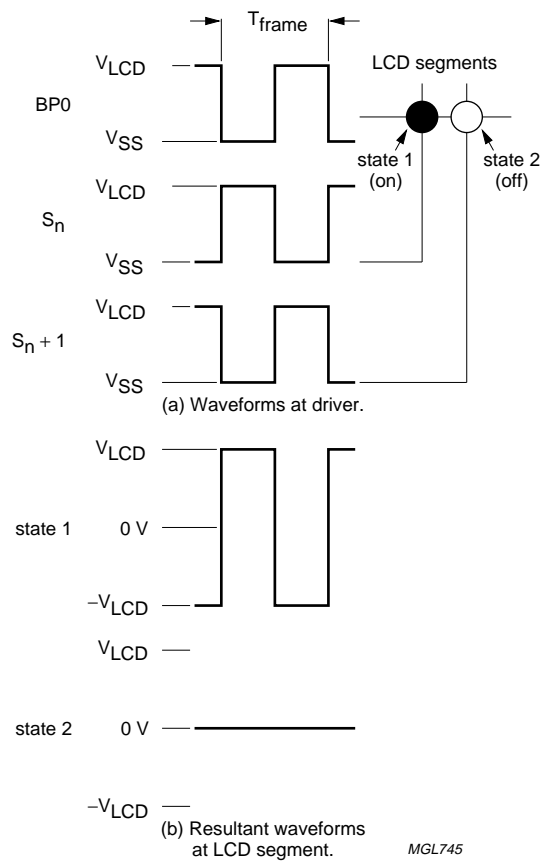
$T_{frame}$

$V_{LCD}$

BP0

$V_{SS}$

LCD segments

state 1 (on)

state 2 (off)

$V_{LCD}$

$S_n$

$V_{SS}$

$V_{LCD}$

$S_{n+1}$

$V_{SS}$

(a) Waveforms at driver.

$V_{LCD}$

state 1

0 V

$-V_{LCD}$

$V_{LCD}$

state 2

0 V

$-V_{LCD}$

(b) Resultant waveforms at LCD segment.

MGL745